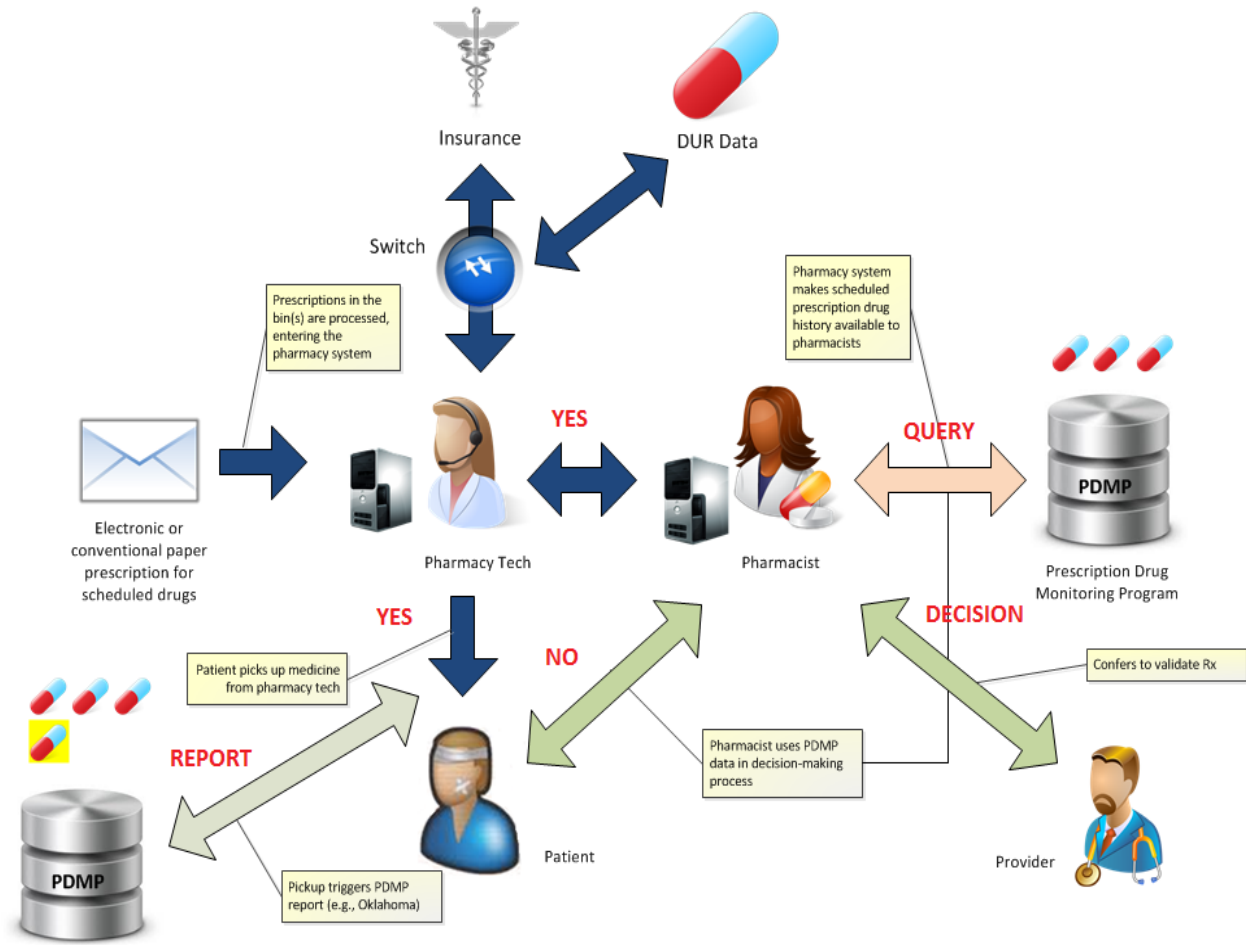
Insurance

DUR Data

Switch

Prescriptions in the bin(s) are processed, entering the pharmacy system

Pharmacy system makes scheduled prescription drug history available to pharmacists

YES

QUERY

PDMP

Electronic or conventional paper prescription for scheduled drugs

Pharmacy Tech

Pharmacist

Prescription Drug Monitoring Program

YES

NO

DECISION

Patient picks up medicine from pharmacy tech

Confers to validate Rx

REPORT

Pharmacist uses PDMP data in decision-making process

PDMP

Patient

Provider

Pickup triggers PDMP report (e.g., Oklahoma)